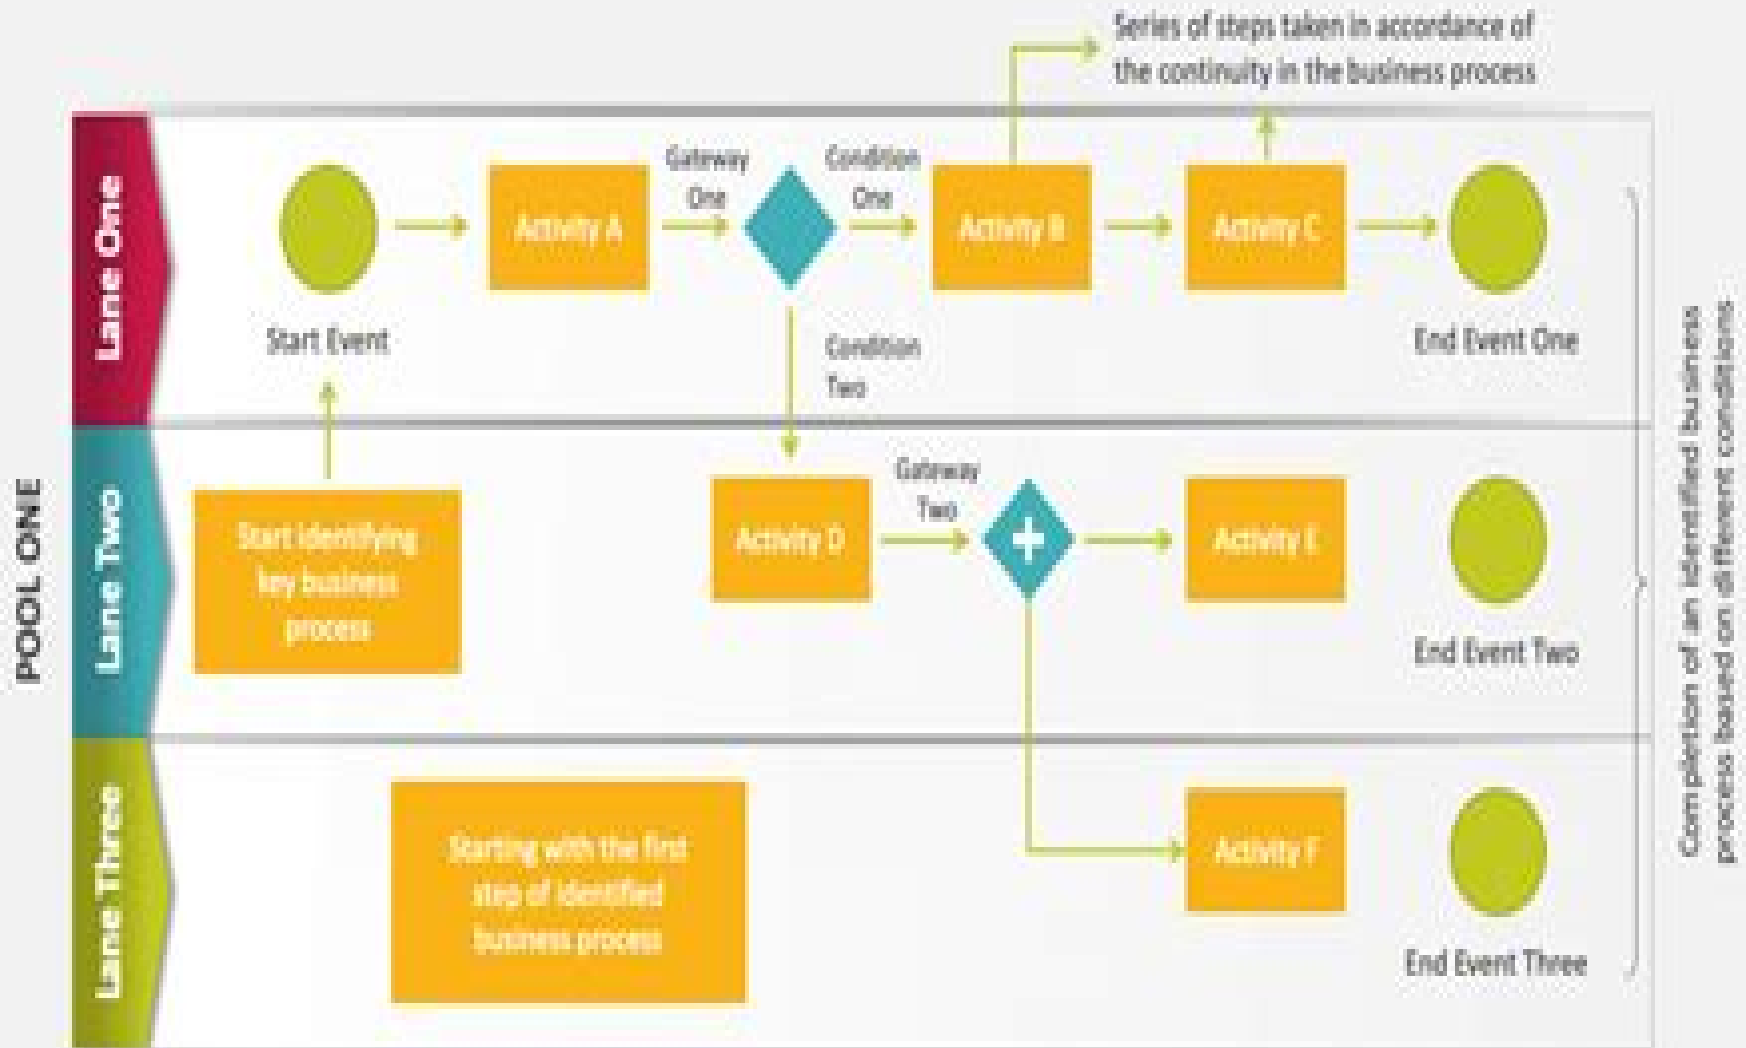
Series of steps taken in accordance of the continuity in the business process

POOL ONE

Lane One

Start Event

Activity A

Gateway One

Condition One

Activity B

Activity C

End Event One

Condition Two

Lane Two

Start identifying key business process

Activity D

Gateway Two

Activity E

End Event Two

Lane Three

Starting with the first step of identified business process

Activity F

End Event Three

Completion of an identified business process based on different conditions